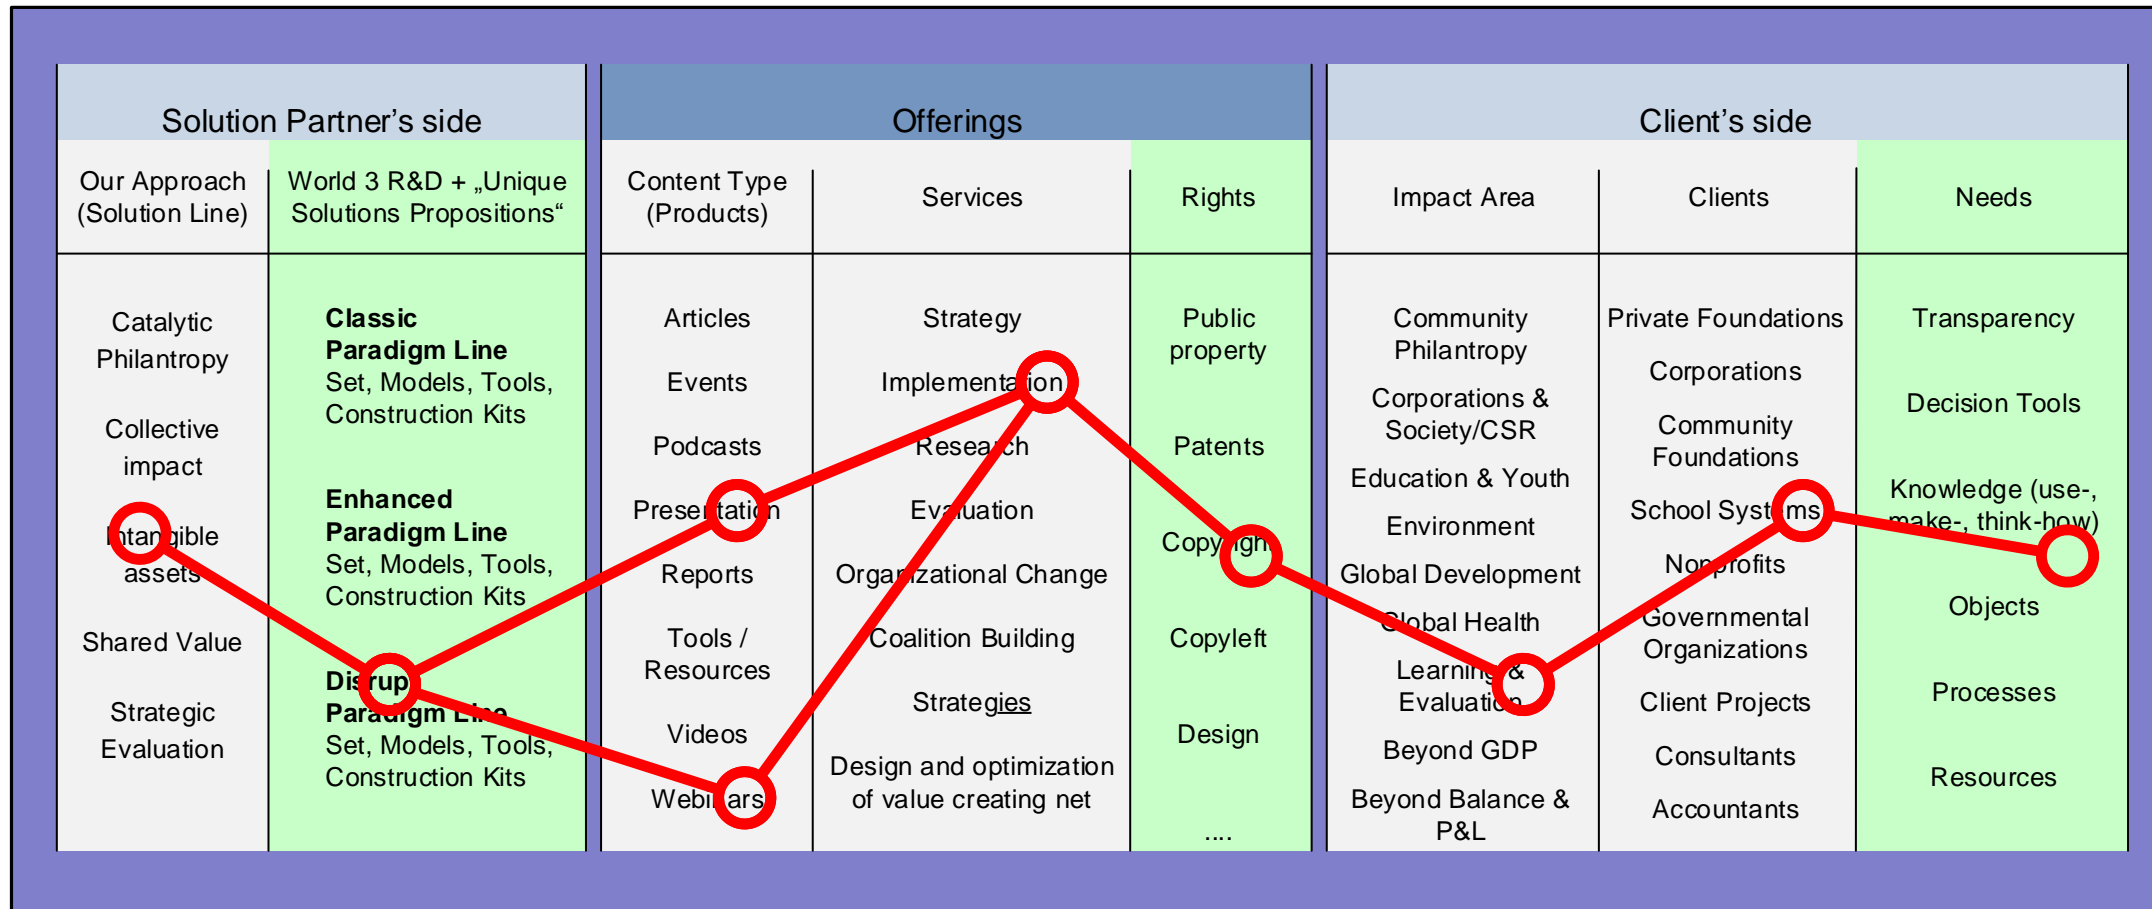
Solution Partner's side

| Our Approach (Solution Line) | World 3 R&D + „Unique Solutions Propositions“ |
|---|---|
| Catalytic Philantropy<br>Collective impact<br>Intangible assets<br>Shared Value<br>Strategic Evaluation | **Classic Paradigm Line** Set, Models, Tools, Construction Kits<br>**Enhanced Paradigm Line** Set, Models, Tools, Construction Kits<br>**Disrup Paradigm Line** Set, Models, Tools, Construction Kits |

Offerings

| Content Type (Products) | Services | Rights |
|---|---|---|
| Articles<br>Events<br>Podcasts<br>Presentation<br>Reports<br>Tools / Resources<br>Videos<br>Webinars | Strategy<br>Implementation<br>Research<br>Evaluation<br>Organizational Change<br>Coalition Building<br>Strategies<br>Design and optimization of value creating net | Public property<br>Patents<br>Copyright<br>Copyleft<br>Design<br>.... |

Client's side

| Impact Area | Clients | Needs |
|---|---|---|
| Community Philanthropy<br>Corporations & Society/CSR<br>Education & Youth<br>Environment<br>Global Development<br>Global Health<br>Learning & Evaluation<br>Beyond GDP<br>Beyond Balance & P&L | Private Foundations<br>Corporations<br>Community Foundations<br>School Systems<br>Nonprofits<br>Governmental Organizations<br>Client Projects<br>Consultants<br>Accountants | Transparency<br>Decision Tools<br>Knowledge (use-, make-, think-how)<br>Objects<br>Processes<br>Resources |